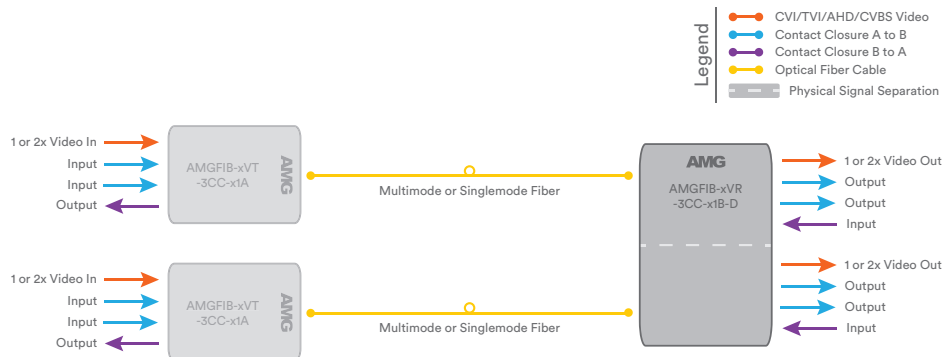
Legend
CVI/TVI/AHD/CVBS Video
Contact Closure A to B
Contact Closure B to A
Optical Fiber Cable
Physical Signal Separation

1 or 2x Video In
Input
Input
Output

AMGFIB-xVT
-3CC-x1A
AMG

Multimode or Singlemode Fiber

AMG
AMGFIB-xVR
-3CC-x1B-D

1 or 2x Video Out
Output
Output
Input

1 or 2x Video In
Input
Input
Output

AMGFIB-xVT
-3CC-x1A
AMG

Multimode or Singlemode Fiber

1 or 2x Video Out
Output
Output
Input